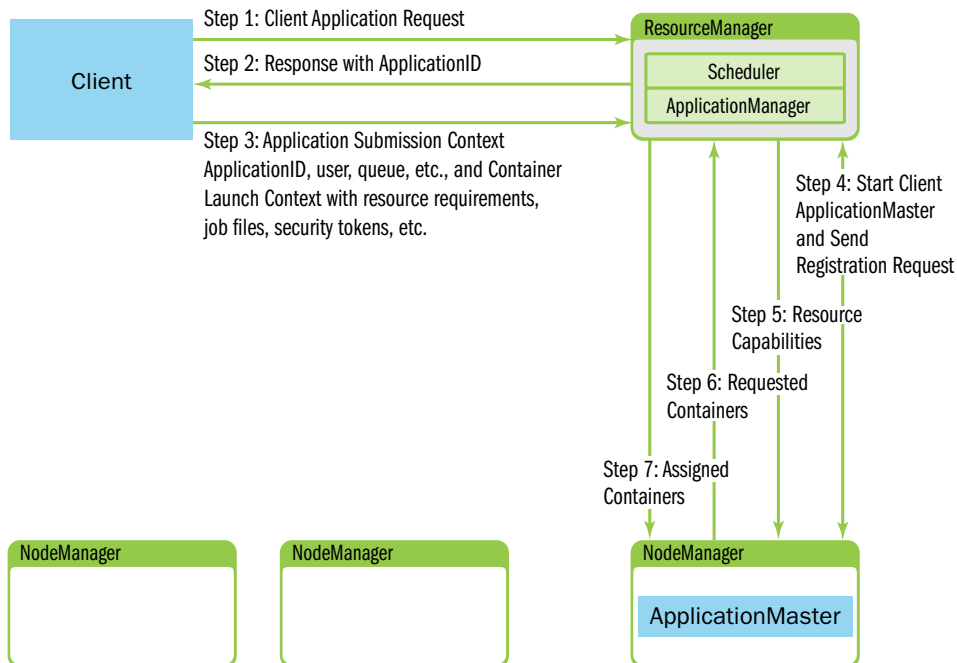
Client

Step 1: Client Application Request

Step 2: Response with ApplicationID

Step 3: Application Submission Context ApplicationID, user, queue, etc., and Container Launch Context with resource requirements, job files, security tokens, etc.

ResourceManager

Scheduler

ApplicationManager

Step 4: Start Client ApplicationMaster and Send Registration Request

Step 5: Resource Capabilities

Step 6: Requested Containers

Step 7: Assigned Containers

NodeManager

NodeManager

NodeManager

ApplicationMaster